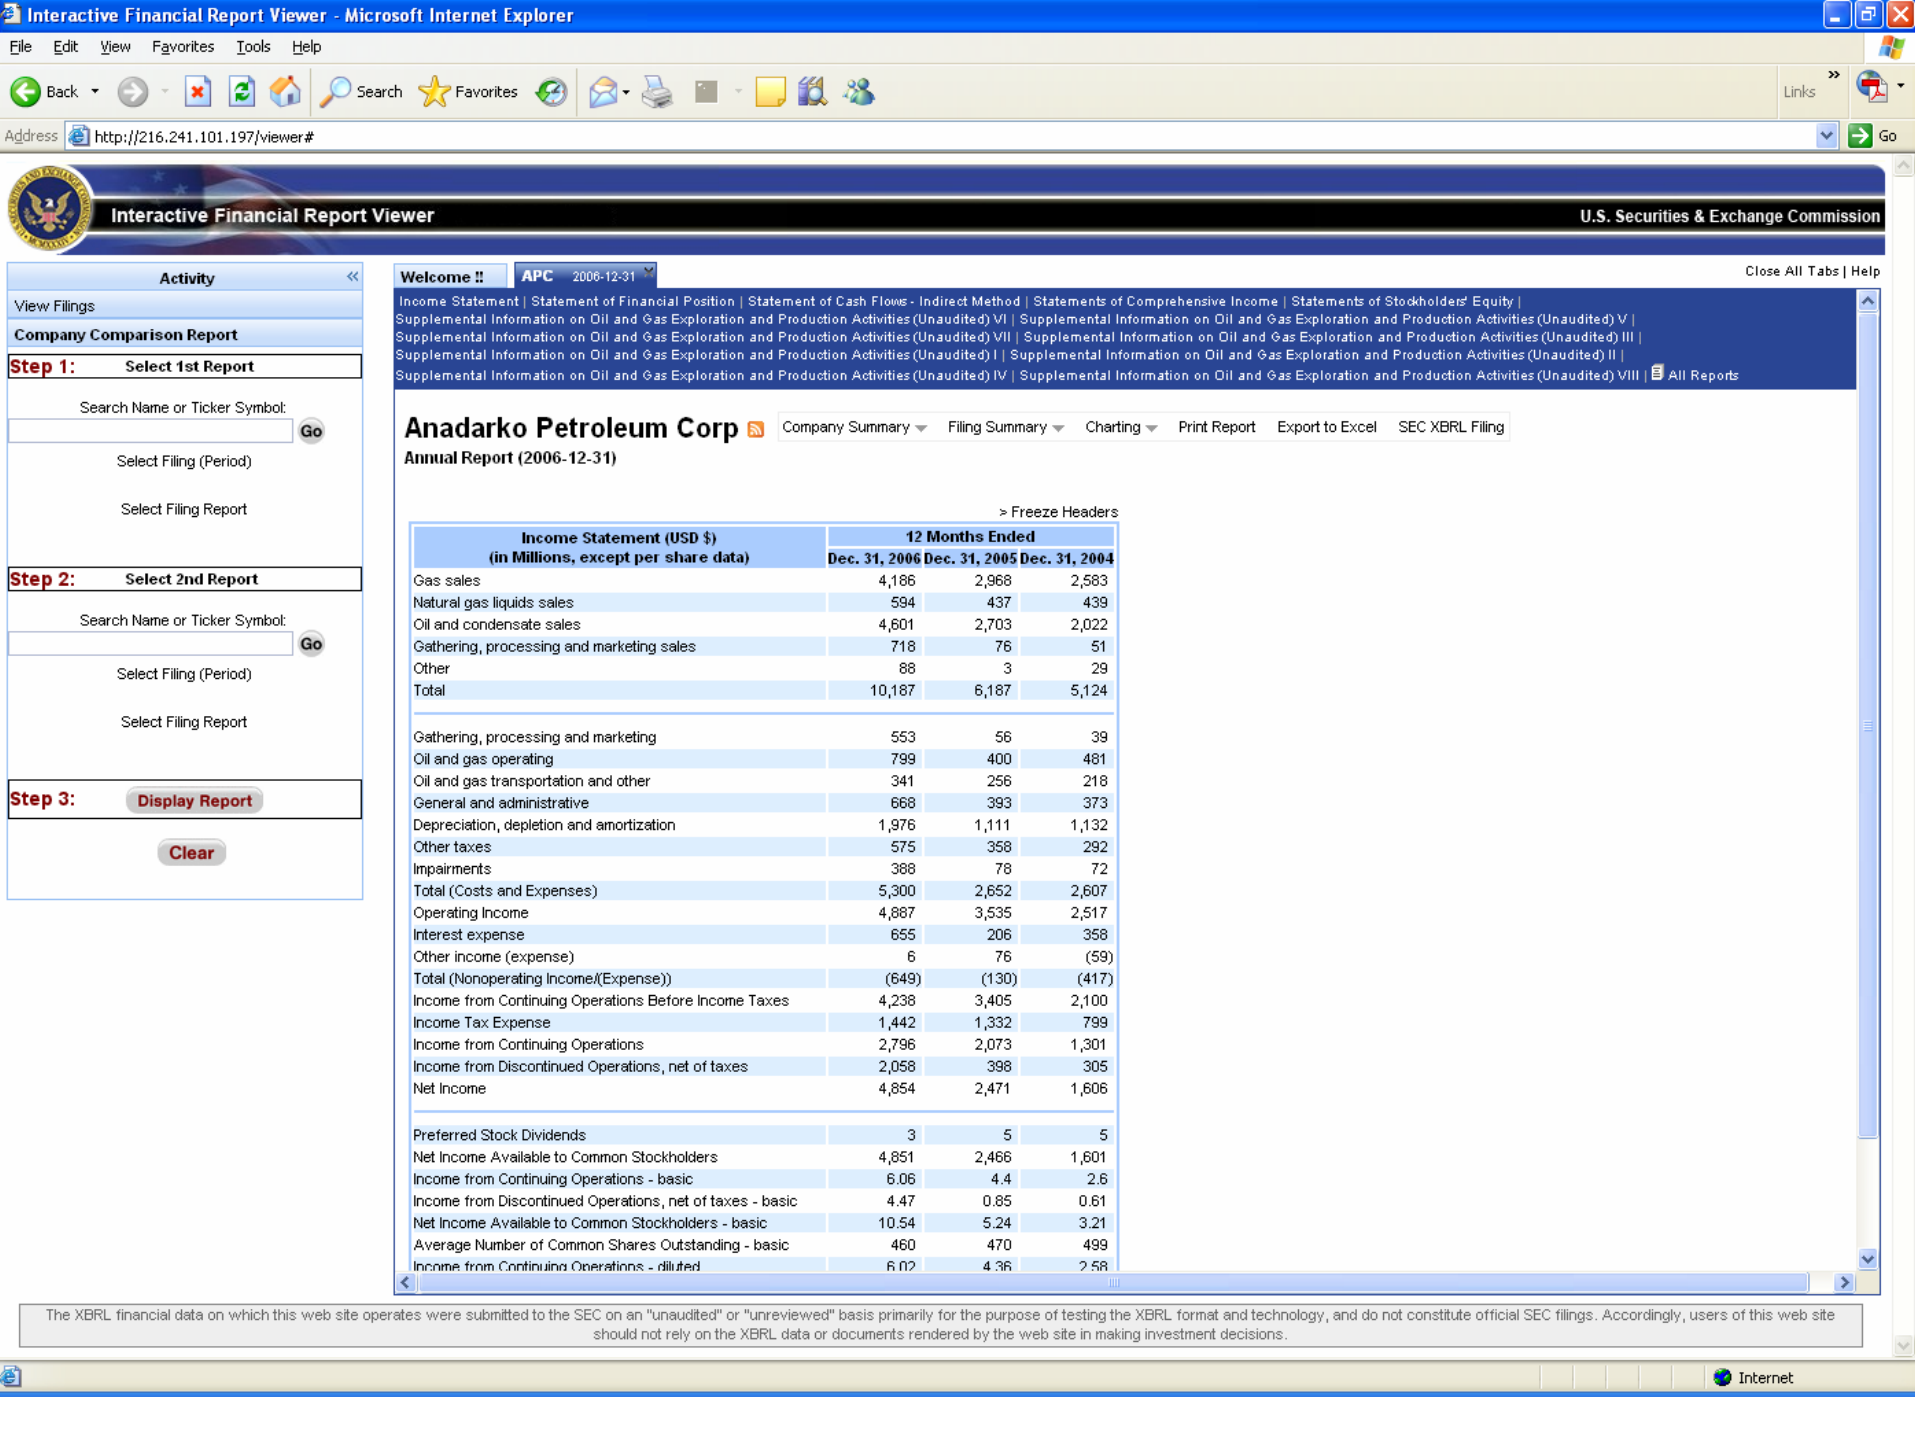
Interactive Financial Report Viewer - Microsoft Internet Explorer

File Edit View Favorites Tools Help

Back Search Favorites Links

Address http://216.241.101.197/viewer# Go

Interactive Financial Report Viewer U.S. Securities & Exchange Commission

Activity
View Filings
Company Comparison Report
Step 1: Select 1st Report
Search Name or Ticker Symbol:
Go
Select Filing (Period)
Select Filing Report
Step 2: Select 2nd Report
Search Name or Ticker Symbol:
Go
Select Filing (Period)
Select Filing Report
Step 3: Display Report
Clear

Welcome APC 2006-12-31

Close All Tabs | Help

Income Statement | Statement of Financial Position | Statement of Cash Flows - Indirect Method | Statements of Comprehensive Income | Statements of Stockholders' Equity | Supplemental Information on Oil and Gas Exploration and Production Activities (Unaudited) VI | Supplemental Information on Oil and Gas Exploration and Production Activities (Unaudited) V | Supplemental Information on Oil and Gas Exploration and Production Activities (Unaudited) VII | Supplemental Information on Oil and Gas Exploration and Production Activities (Unaudited) III | Supplemental Information on Oil and Gas Exploration and Production Activities (Unaudited) I | Supplemental Information on Oil and Gas Exploration and Production Activities (Unaudited) II | Supplemental Information on Oil and Gas Exploration and Production Activities (Unaudited) IV | Supplemental Information on Oil and Gas Exploration and Production Activities (Unaudited) VIII | All Reports

Anadarko Petroleum Corp
Company Summary Filing Summary Charting Print Report Export to Excel SEC XBRL Filing
Annual Report (2006-12-31)

> Freeze Headers

| Income Statement (USD $) (in Millions, except per share data) | 12 Months Ended Dec. 31, 2006 | Dec. 31, 2005 | Dec. 31, 2004 |
|---|---|---|---|
| Gas sales | 4,186 | 2,968 | 2,583 |
| Natural gas liquids sales | 594 | 437 | 439 |
| Oil and condensate sales | 4,601 | 2,703 | 2,022 |
| Gathering, processing and marketing sales | 718 | 76 | 51 |
| Other | 88 | 3 | 29 |
| Total | 10,187 | 6,187 | 5,124 |
| Gathering, processing and marketing | 553 | 56 | 39 |
| Oil and gas operating | 799 | 400 | 481 |
| Oil and gas transportation and other | 341 | 256 | 218 |
| General and administrative | 668 | 393 | 373 |
| Depreciation, depletion and amortization | 1,976 | 1,111 | 1,132 |
| Other taxes | 575 | 358 | 292 |
| Impairments | 388 | 78 | 72 |
| Total (Costs and Expenses) | 5,300 | 2,652 | 2,607 |
| Operating Income | 4,887 | 3,535 | 2,517 |
| Interest expense | 655 | 206 | 358 |
| Other income (expense) | 6 | 76 | (59) |
| Total (Nonoperating Income/(Expense)) | (649) | (130) | (417) |
| Income from Continuing Operations Before Income Taxes | 4,238 | 3,405 | 2,100 |
| Income Tax Expense | 1,442 | 1,332 | 799 |
| Income from Continuing Operations | 2,796 | 2,073 | 1,301 |
| Income from Discontinued Operations, net of taxes | 2,058 | 398 | 305 |
| Net Income | 4,854 | 2,471 | 1,606 |
| Preferred Stock Dividends | 3 | 5 | 5 |
| Net Income Available to Common Stockholders | 4,851 | 2,466 | 1,601 |
| Income from Continuing Operations - basic | 6.06 | 4.4 | 2.6 |
| Income from Discontinued Operations, net of taxes - basic | 4.47 | 0.85 | 0.61 |
| Net Income Available to Common Stockholders - basic | 10.54 | 5.24 | 3.21 |
| Average Number of Common Shares Outstanding - basic | 460 | 470 | 499 |
| Income from Continuing Operations - diluted | 6.02 | 4.36 | 2.58 |

The XBRL financial data on which this web site operates were submitted to the SEC on an "unaudited" or "unreviewed" basis primarily for the purpose of testing the XBRL format and technology, and do not constitute official SEC filings. Accordingly, users of this web site should not rely on the XBRL data or documents rendered by the web site in making investment decisions.

Internet